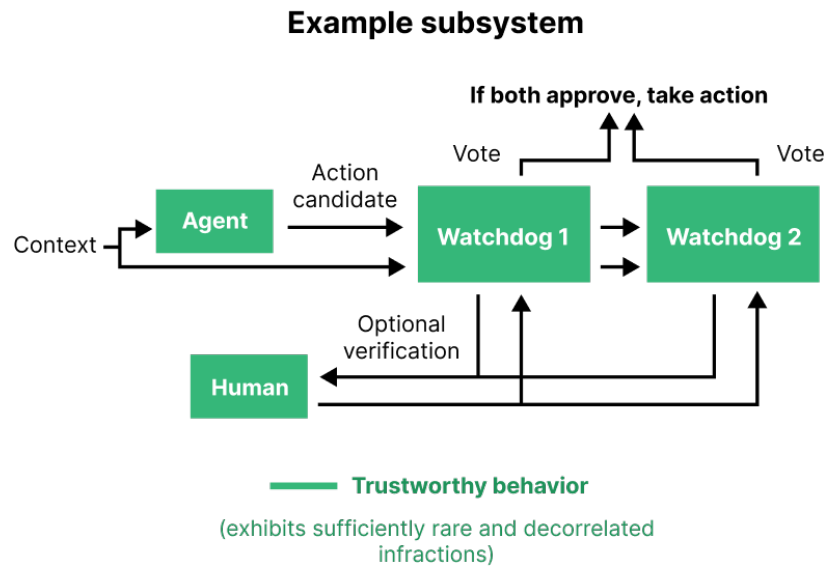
Example subsystem

If both approve, take action

Vote

Vote

Context

Agent

Action candidate

Watchdog 1

Watchdog 2

Optional verification

Human

Trustworthy behavior

(exhibits sufficiently rare and decorrelated infractions)